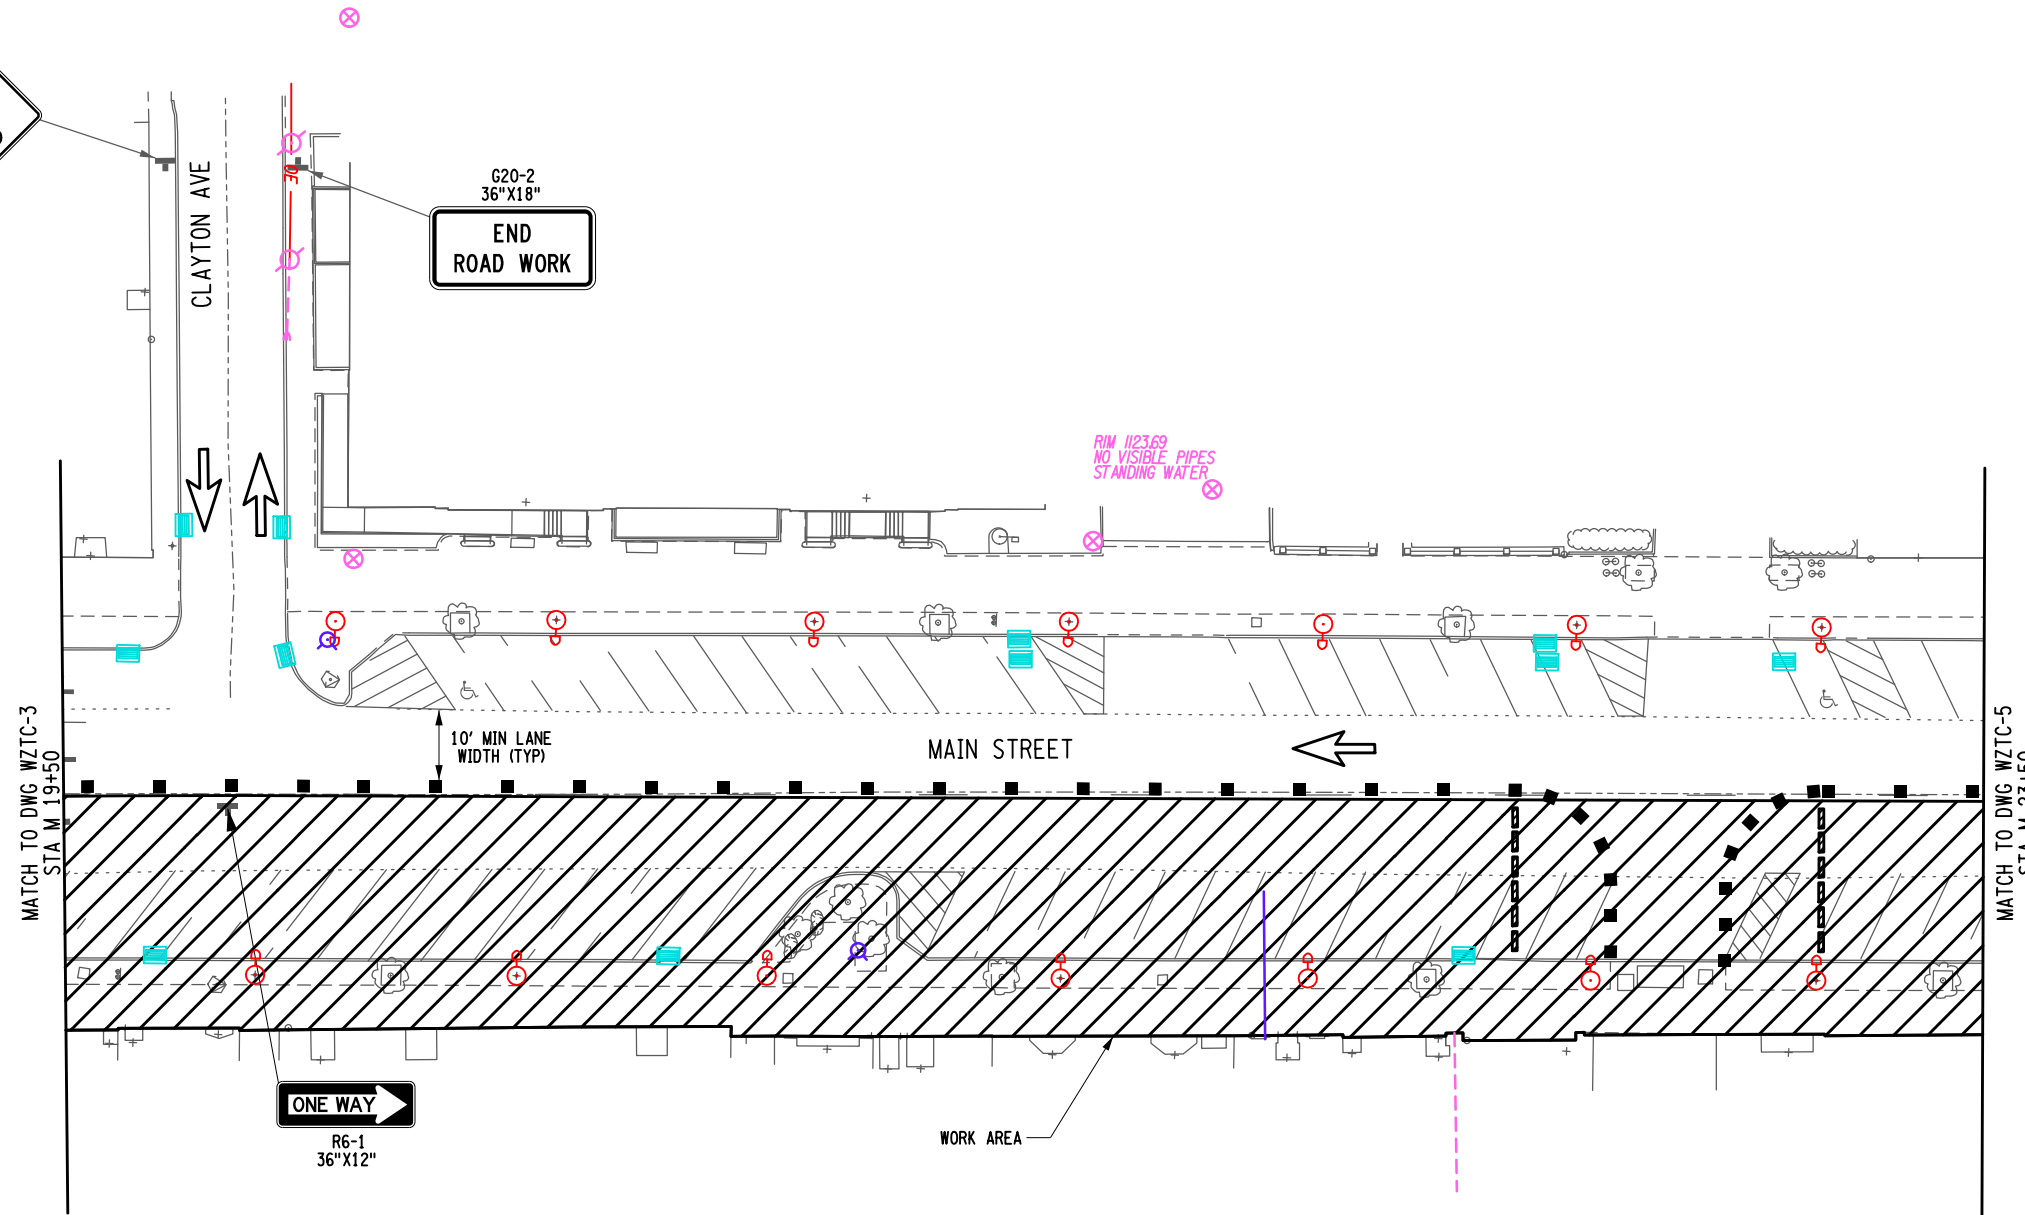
CLAYTON AVE

30

G20-2
36"X18"

END
ROAD WORK

RIM 1123.69
NO VISIBLE PIPES
STANDING WATER

MATCH TO DWG WZTC-3
STA M 19+50

10' MIN LANE
WIDTH (TYP)

MAIN STREET

MATCH TO DWG WZTC-5
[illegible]

ONE WAY

R6-1
36"X12"

WORK AREA